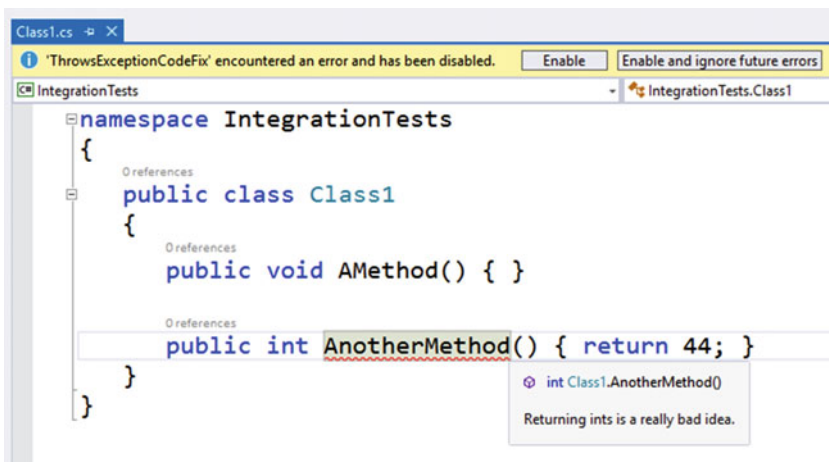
Class1.cs ✕

'ThrowsExceptionCodeFix' encountered an error and has been disabled. Enable Enable and ignore future errors

IntegrationTests

IntegrationTests.Class1

namespace IntegrationTests
{
0 references
public class Class1
{
0 references
public void AMethod() { }

0 references
public int AnotherMethod() { return 44; }
}
}

int Class1.AnotherMethod()

Returning ints is a really bad idea.